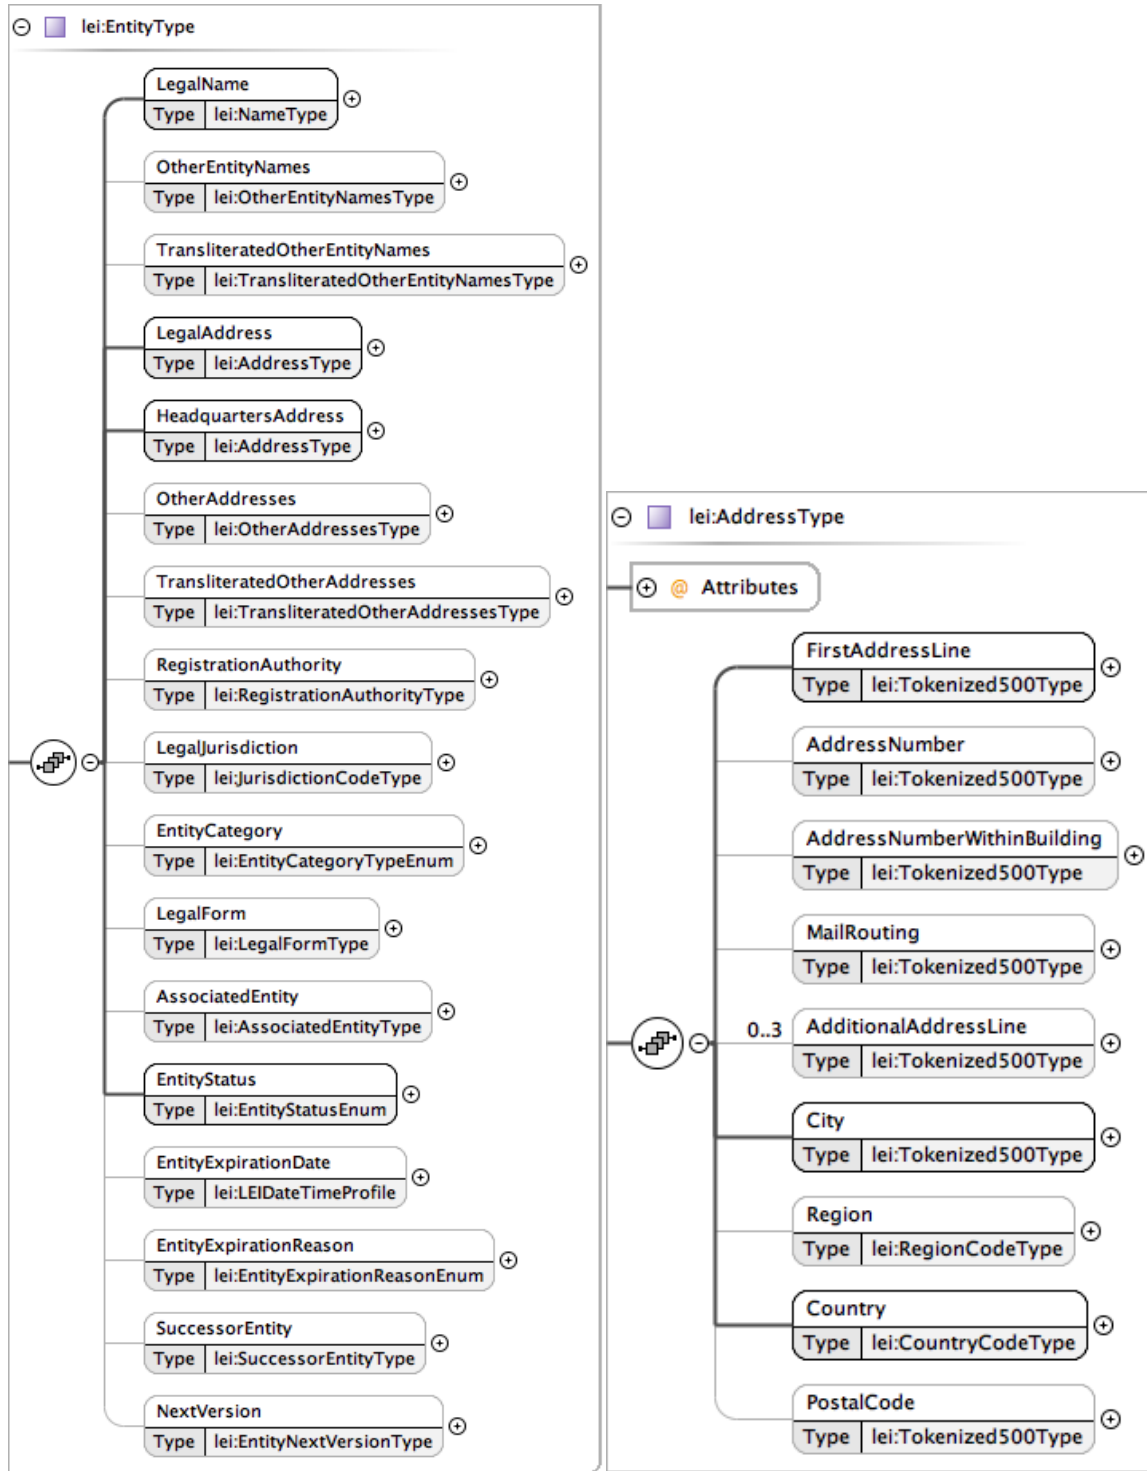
lei:EntityType

LegalName
Type lei:NameType

OtherEntityNames
Type lei:OtherEntityNamesType

TransliteratedOtherEntityNames
Type lei:TransliteratedOtherEntityNamesType

LegalAddress
Type lei:AddressType

HeadquartersAddress
Type lei:AddressType

OtherAddresses
Type lei:OtherAddressesType

TransliteratedOtherAddresses
Type lei:TransliteratedOtherAddressesType

RegistrationAuthority
Type lei:RegistrationAuthorityType

LegalJurisdiction
Type lei:JurisdictionCodeType

EntityCategory
Type lei:EntityCategoryTypeEnum

LegalForm
Type lei:LegalFormType

AssociatedEntity
Type lei:AssociatedEntityType

EntityStatus
Type lei:EntityStatusEnum

EntityExpirationDate
Type lei:LEIDateTimeProfile

EntityExpirationReason
Type lei:EntityExpirationReasonEnum

SuccessorEntity
Type lei:SuccessorEntityType

NextVersion
Type lei:EntityNextVersionType

lei:AddressType

@ Attributes

FirstAddressLine
Type lei:Tokenized500Type

AddressNumber
Type lei:Tokenized500Type

AddressNumberWithinBuilding
Type lei:Tokenized500Type

MailRouting
Type lei:Tokenized500Type

0..3

AdditionalAddressLine
Type lei:Tokenized500Type

City
Type lei:Tokenized500Type

Region
Type lei:RegionCodeType

Country
Type lei:CountryCodeType

PostalCode
Type lei:Tokenized500Type